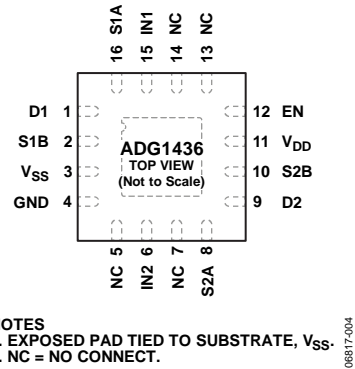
16 S1A
15 IN1
14 NC
13 NC

D1 1
S1B 2
$V_{SS}$ 3
GND 4

ADG1436
TOP VIEW
(Not to Scale)

12 EN
11 $V_{DD}$
10 S2B
9 D2

NC 5
IN2 6
NC 7
S2A 8

NOTES
1. EXPOSED PAD TIED TO SUBSTRATE, $V_{SS}$.
2. NC = NO CONNECT.

06817-004